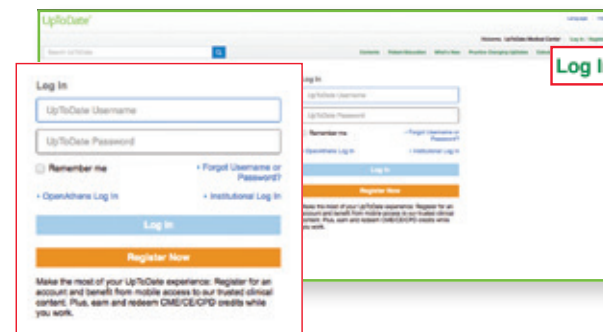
UpToDate®

Language | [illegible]

Welcome, UpToDate Medical Center | Log In | Register

Search UpToDate

Contents | Patient Education | What's New | Practice Changing UpDates | Calculators

Log In

Log In

UpToDate Username

UpToDate Password

Remember me

• Forgot Username or Password?

• OpenAthens Log In

• Institutional Log In

Log In

Register Now

Make the most of your UpToDate experience: Register for an account and benefit from mobile access to our trusted clinical content. Plus, earn and redeem CME/CE/CPD credits while you work.

Log In

UpToDate Username

UpToDate Password

Remember me

• Forgot Username or Password?

• OpenAthens Log In

• Institutional Log In

Log In

Register Now

Make the most of your UpToDate experience: Register for an account and benefit from mobile access to our trusted clinical content. Plus, earn and redeem CME/CE/CPD credits while you work.